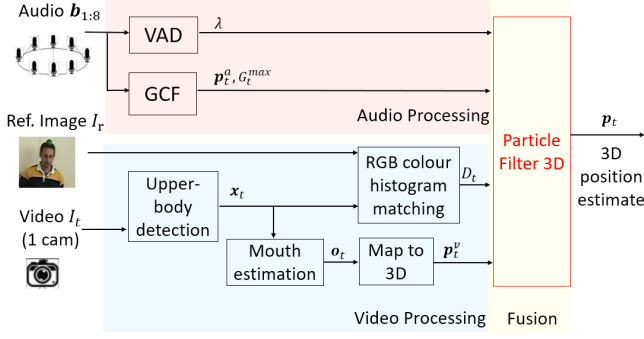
Audio $\boldsymbol{b}_{1:8}$

VAD

$\lambda$

GCF

$\boldsymbol{p}_t^a, G_t^{max}$

Audio Processing

Ref. Image $I_r$

Video $I_t$ (1 cam)

Upper-body detection

$\boldsymbol{x}_t$

RGB colour histogram matching

$D_t$

Mouth estimation

$\boldsymbol{o}_t$

Map to 3D

$\boldsymbol{p}_t^v$

Video Processing

Particle Filter 3D

Fusion

$\boldsymbol{p}_t$

3D position estimate